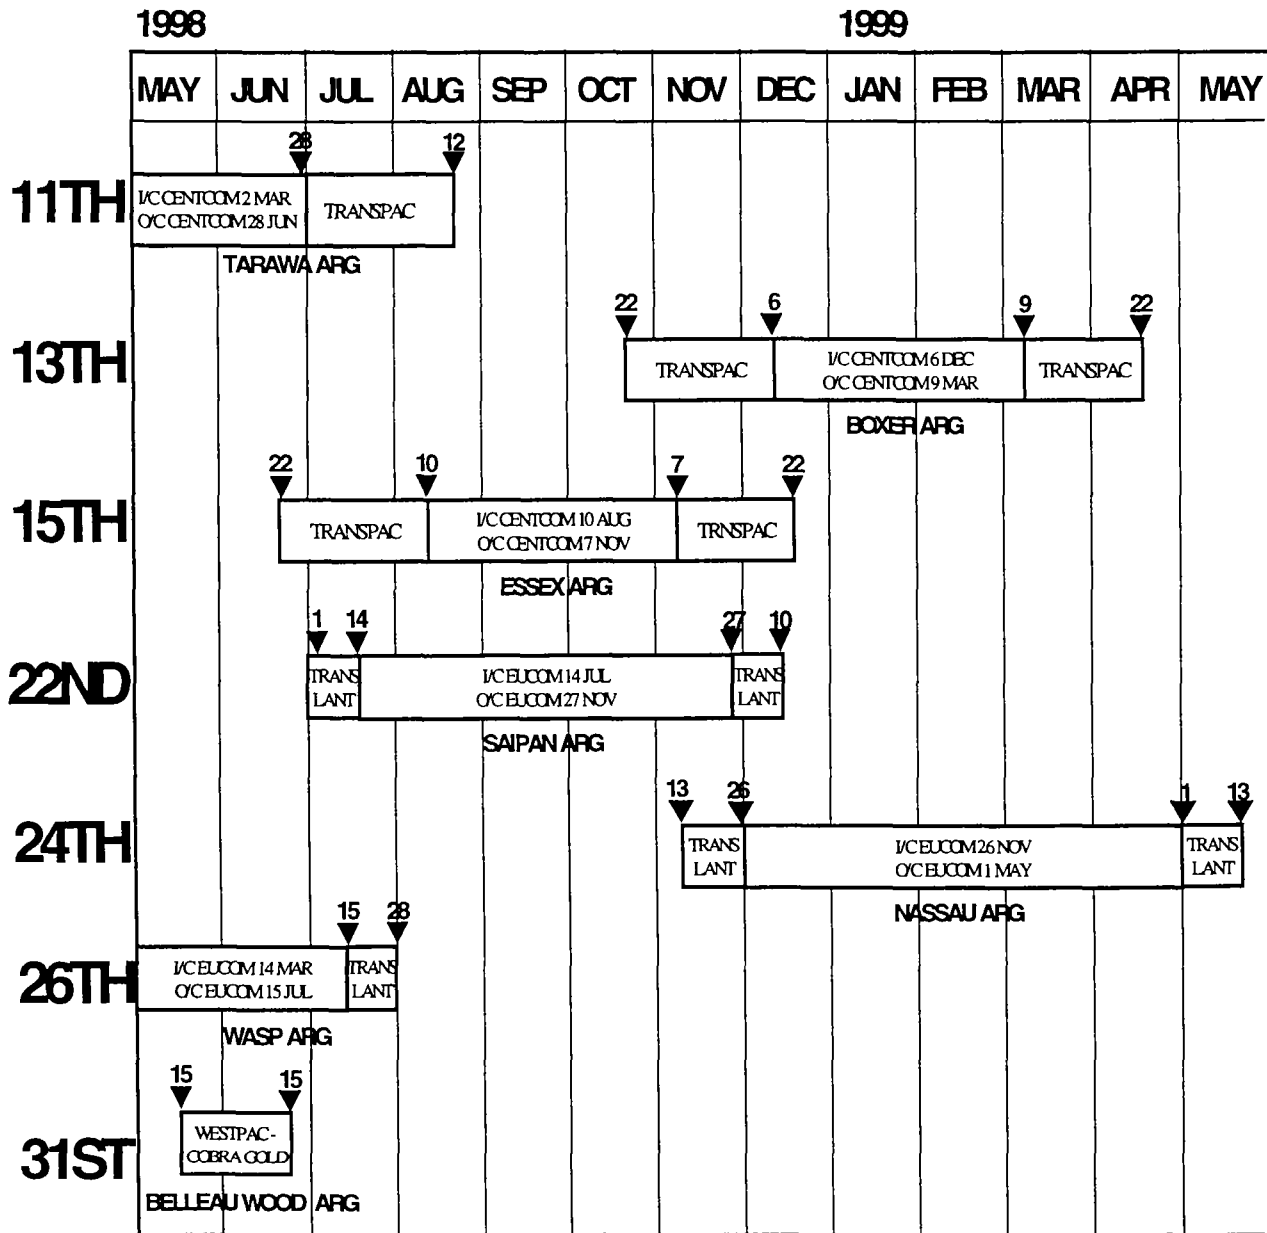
1998

1999

| MAY | JUN | JUL | AUG | SEP | OCT | NOV | DEC | JAN | FEB | MAR | APR | MAY |
|---|---|---|---|---|---|---|---|---|---|---|---|---|

11TH

28 12

I/C CENTCOM 2 MAR
O/C CENTCOM 28 JUN

TRANSPAC

TARAWA ARG

13TH

22 6 9 22

TRANSPAC

I/C CENTCOM 6 DEC
O/C CENTCOM 9 MAR

TRANSPAC

BOXER ARG

15TH

22 10 7 22

TRANSPAC

I/C CENTCOM 10 AUG
O/C CENTCOM 7 NOV

TRNSPAC

ESSEX ARG

22ND

1 14 27 10

TRANS LANT

I/C EUCOM 14 JUL
O/C EUCOM 27 NOV

TRANS LANT

SAIPAN ARG

24TH

13 26 1 13

TRANS LANT

I/C EUCOM 26 NOV
O/C EUCOM 1 MAY

TRANS LANT

NASSAU ARG

26TH

15 28

I/C EUCOM 14 MAR
O/C EUCOM 15 JUL

TRANS LANT

WASP ARG

31ST

15 15

WESTPAC-
COBRA GOLD

BELLEAU WOOD ARG